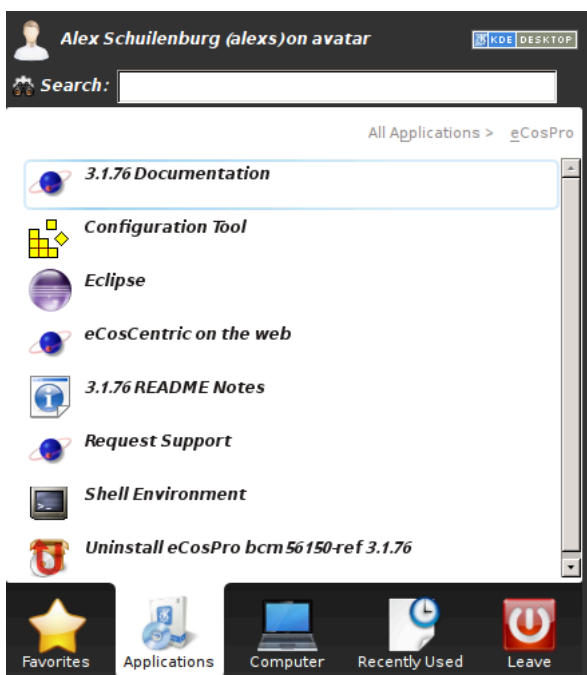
Alex Schuilenburg (alexs)on avatar

KDE DESKTOP

Search:

All Applications > eCosPro

3.1.76 Documentation

Configuration Tool

Eclipse

eCosCentric on the web

3.1.76 README Notes

Request Support

Shell Environment

Uninstall eCosPro bcm56150-ref 3.1.76

Favorites
Applications
Computer
Recently Used
Leave